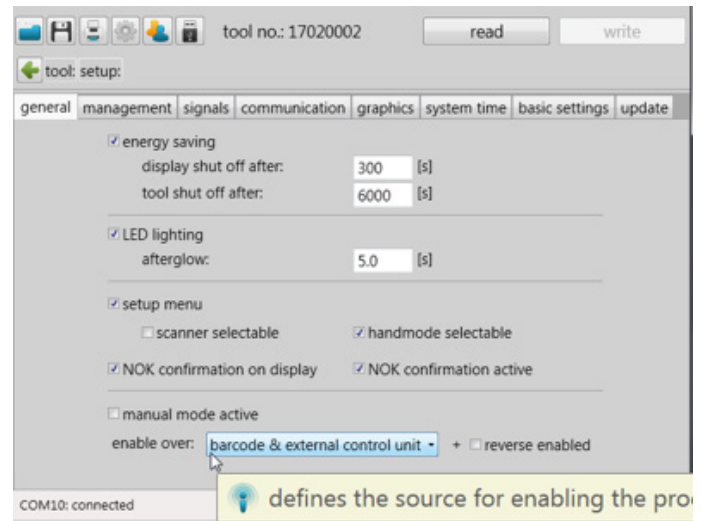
tool no.: 17020002

read

write

tool: setup:

general | management | signals | communication | graphics | system time | basic settings | update

☑ energy saving

display shut off after: 300 [s]

tool shut off after: 6000 [s]

☑ LED lighting

afterglow: 5.0 [s]

☑ setup menu

☐ scanner selectable ☑ handmode selectable

☑ NOK confirmation on display ☑ NOK confirmation active

☐ manual mode active

enable over: barcode & external control unit + ☐ reverse enabled

COM10: connected

defines the source for enabling the pro